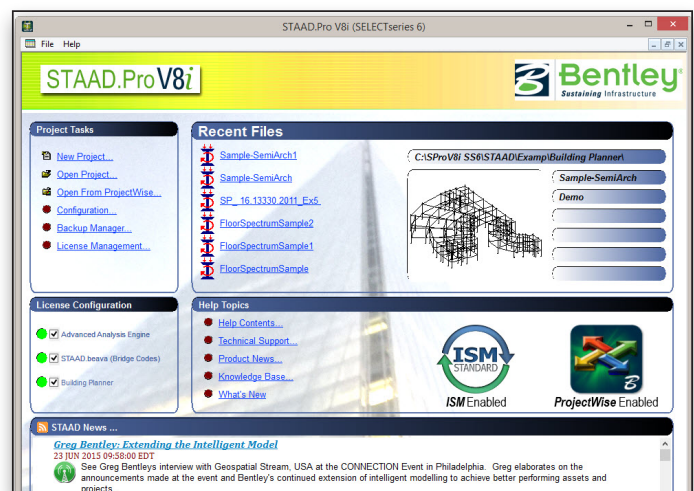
STAAD.Pro V8i (SELECTseries 6)

File Help

STAAD.Pro V8i

Bentley
Sustaining Infrastructure

Project Tasks

New Project...
Open Project...
Open From ProjectWise...
Configuration...
Backup Manager...
License Management...

Recent Files

Sample-SemiArch1
Sample-SemiArch
SP_16.13330.2011_Ex5
FloorSpectrumSample2
FloorSpectrumSample1
FloorSpectrumSample

C:\SProV8i SS6\STAAD\Examp\Building Planner\

Sample-SemiArch
Demo

License Configuration

Advanced Analysis Engine
STAAD.beava (Bridge Codes)
Building Planner

Help Topics

Help Contents...
Technical Support...
Product News...
Knowledge Base...
What's New

ISM STANDARD
ISM Enabled

ProjectWise Enabled

STAAD News ...

Greg Bentley: Extending the Intelligent Model
23 JUN 2015 09:58:00 EDT
See Greg Bentleys interview with Geospatial Stream, USA at the CONNECTION Event in Philadelphia. Greg elaborates on the announcements made at the event and Bentley's continued extension of intelligent modelling to achieve better performing assets and projects.